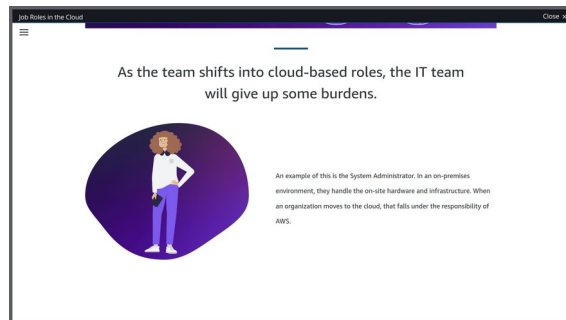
Job Roles in the Cloud

Close ×

As the team shifts into cloud-based roles, the IT team will give up some burdens.

An example of this is the System Administrator. In an on-premises environment, they handle the on-site hardware and infrastructure. When an organization moves to the cloud, that falls under the responsibility of AWS.